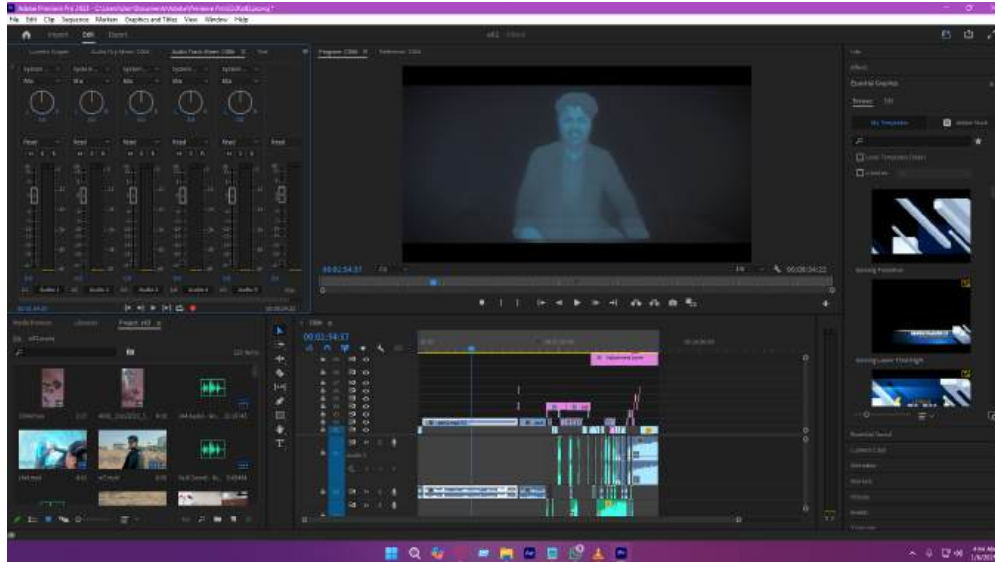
Adobe Premiere Pro 2023 - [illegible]
File Edit Clip Sequence Markers Graphics and Titles View Window Help
Import Edit Export
Program: C066
00:02:54:37
Fit
1/4
00:08:34:22
00:02:54:37
Project: a63
C066
Essential Graphics
Browse Edit
My Templates
Adobe Stock
Moving Transition
Moving Lower Third Right